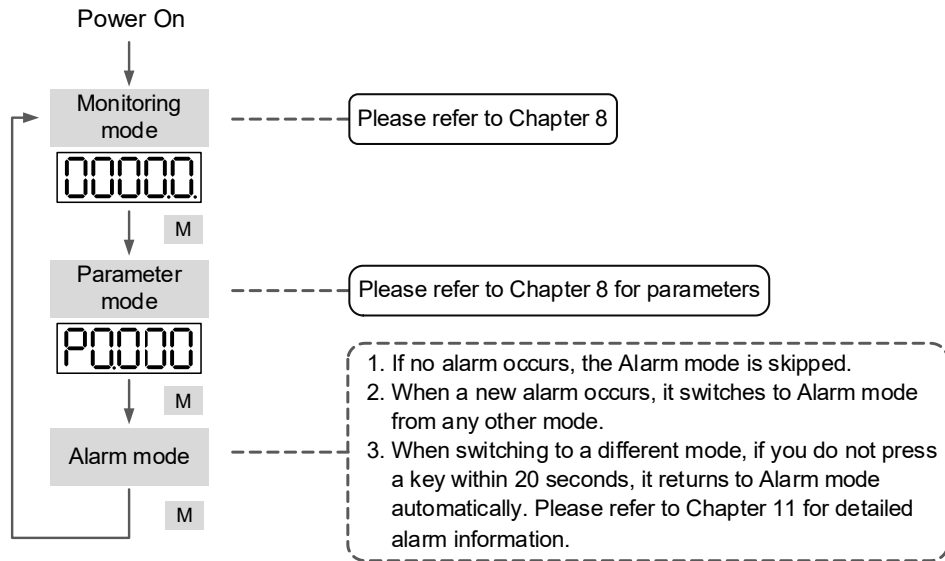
Power On

Monitoring mode

00000.

M

Please refer to Chapter 8

Parameter mode

P0.000

M

Please refer to Chapter 8 for parameters

Alarm mode

M

1. If no alarm occurs, the Alarm mode is skipped.
2. When a new alarm occurs, it switches to Alarm mode from any other mode.
3. When switching to a different mode, if you do not press a key within 20 seconds, it returns to Alarm mode automatically. Please refer to Chapter 11 for detailed alarm information.